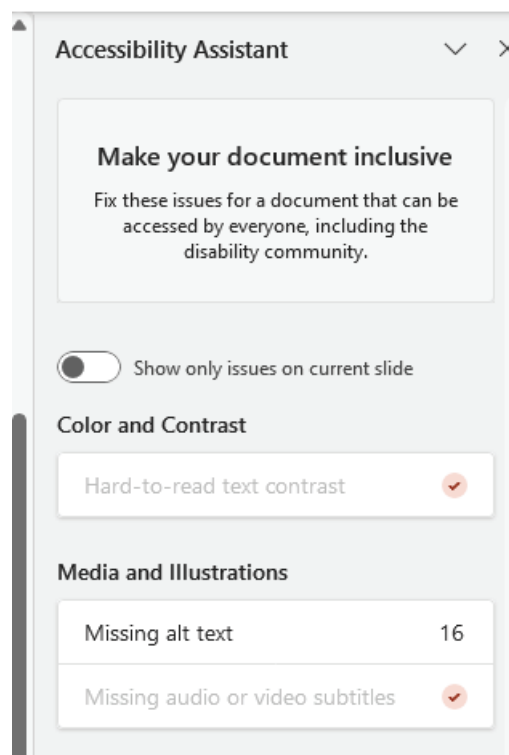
Accessibility Assistant

Make your document inclusive

Fix these issues for a document that can be accessed by everyone, including the disability community.

Show only issues on current slide

Color and Contrast

Hard-to-read text contrast

Media and Illustrations

Missing alt text 16

Missing audio or video subtitles